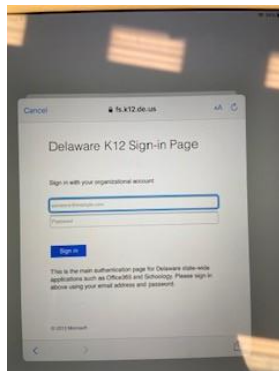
Cancel

fs.k12.de.us

AA

Delaware K12 Sign-in Page

Sign in with your organizational account

someone@example.com

Password

Sign in

This is the main authentication page for Delaware state-wide applications such as Office365 and Schoology. Please sign in above using your email address and password.

© 2013 Microsoft